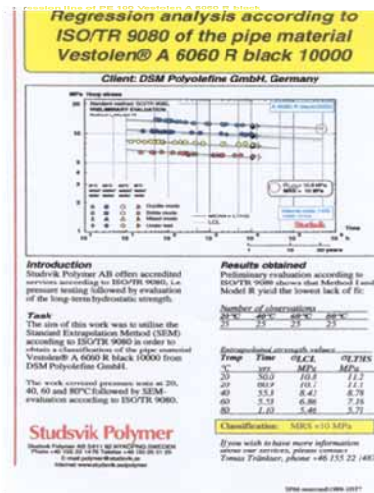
Regression analysis according to ISO/TR 9080 of the pipe material Vestolen® A 6060 R black 10000

Client: DSM Polyolefine GmbH, Germany

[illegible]

Introduction
Studsvik Polymer AB offer accredited services according to ISO/TR 9080, i.e. pressure testing followed by evaluation of the long-term hydrostatic strength.

Task
The aim of this work was to utilise the Standard Extrapolation Method (SEM) according to ISO/TR 9080 in order to obtain a classification of the pipe material Vestolen® A 6060 R black 10000 from DSM Polyolefine GmbH.

The work involved pressure tests at 20, 40, 60 and 80°C followed by SEM-evaluation according to ISO/TR 9080.

Studsvik Polymer

Results obtained
Preliminary evaluation according to ISO/TR 9080 shows that Method I and Model B yield the lowest lack of fit.

Number of observations
| 20°C | 40°C | 60°C | 80°C |
|---|---|---|---|
| 25 | 25 | 25 | 25 |

Extrapolated strength values
| Temp °C | Time yrs | $\sigma_{LCL}$ MPa | $\sigma_{LTHS}$ MPa |
|---|---|---|---|
| 20 | 50.0 | 10.8 | 11.2 |
| 20 | 99.9 | 10.7 | 11.1 |
| 40 | 55.3 | 8.41 | 8.78 |
| 60 | 5.55 | 6.86 | 7.16 |
| 80 | 1.03 | 5.46 | 5.71 |

Classification: MRS = 10 MPa

If you wish to have more information about our services, please contact Tomas Trämfaer, phone +46 155 22 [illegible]